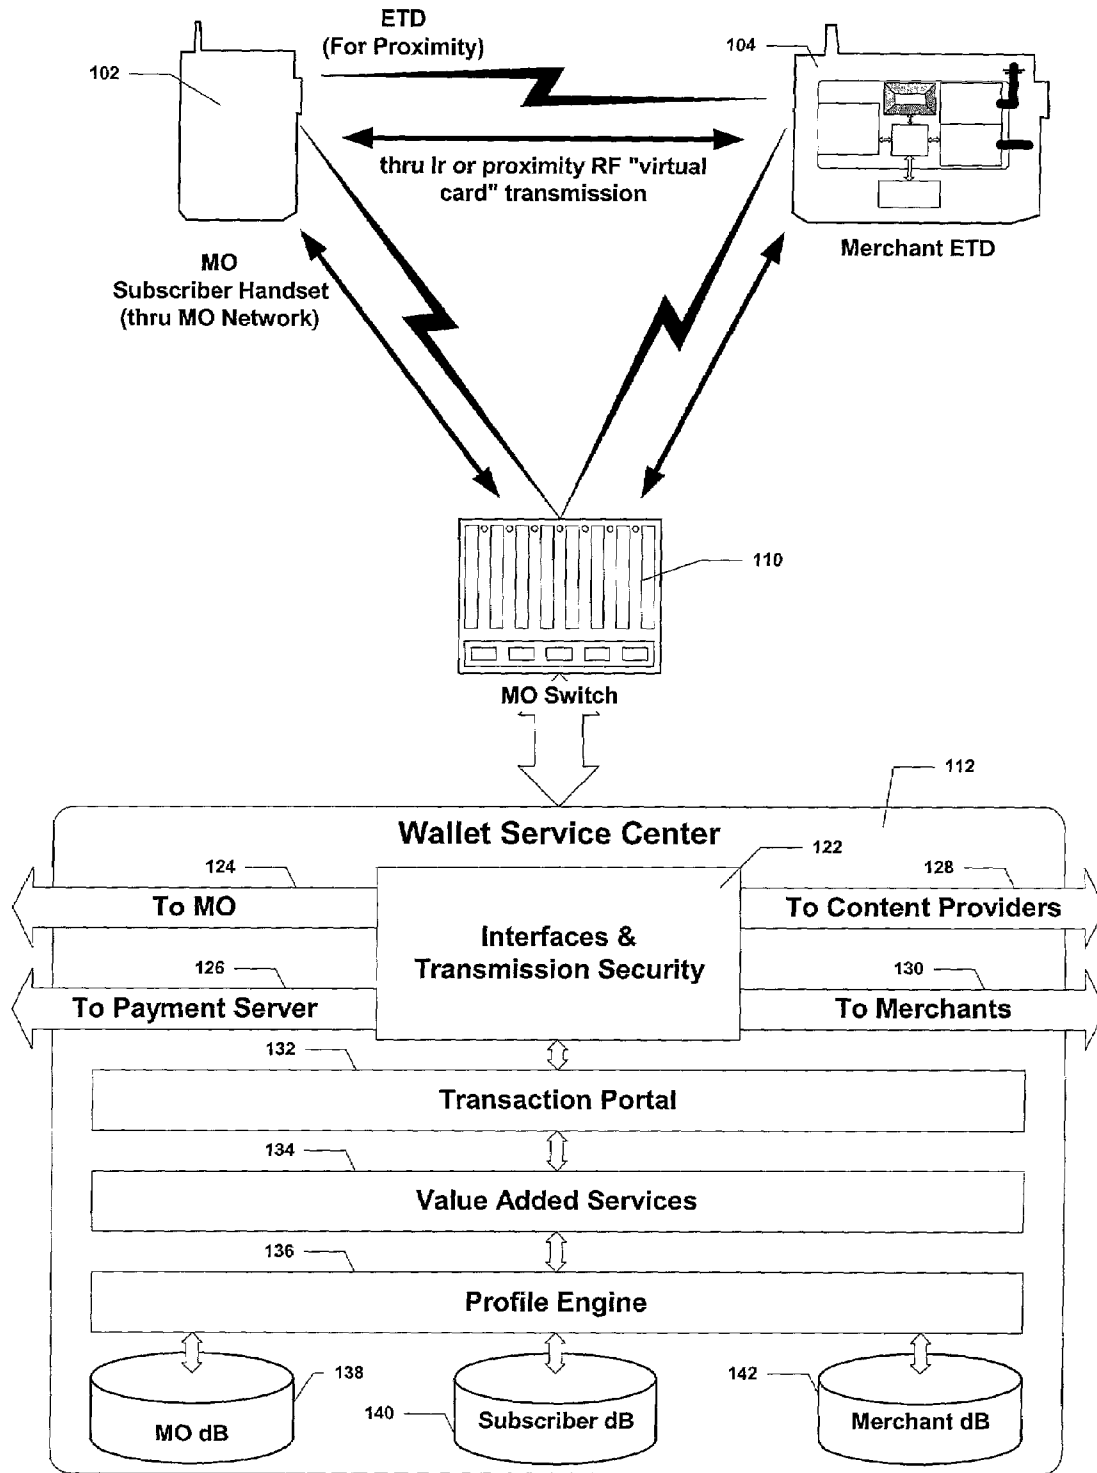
ETD
(For Proximity)

102

104

thru Ir or proximity RF "virtual card" transmission

MO
Subscriber Handset
(thru MO Network)

Merchant ETD

110

MO Switch

112

Wallet Service Center

122

124

128

To MO

Interfaces &
Transmission Security

To Content Providers

126

130

To Payment Server

To Merchants

132

Transaction Portal

134

Value Added Services

136

Profile Engine

138

142

140

MO dB

Subscriber dB

Merchant dB